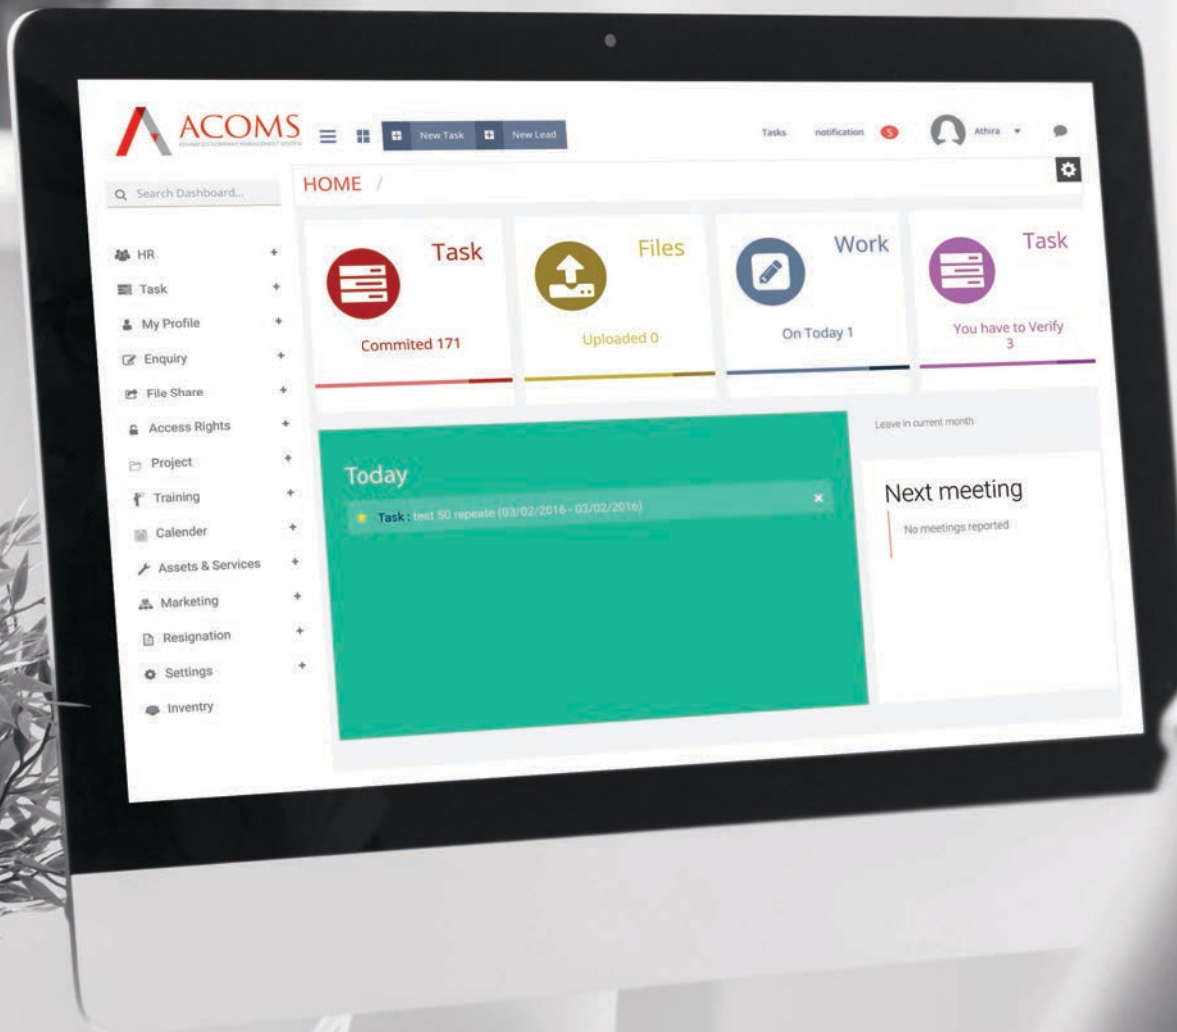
ACOMS
ADVANCED COMPANY MANAGEMENT SYSTEM

New Task
New Lead

Tasks
notification 5
Athira

Search Dashboard...

HOME /

HR
Task
My Profile
Enquiry
File Share
Access Rights
Project
Training
Calender
Assets & Services
Marketing
Resignation
Settings
Inventry

Task
Commited 171

Files
Uploaded 0

Work
On Today 1

Task
You have to Verify 3

Today
Task : test 50 repeate (03/02/2016 - 03/02/2016)

Leave in current month

Next meeting
No meetings reported